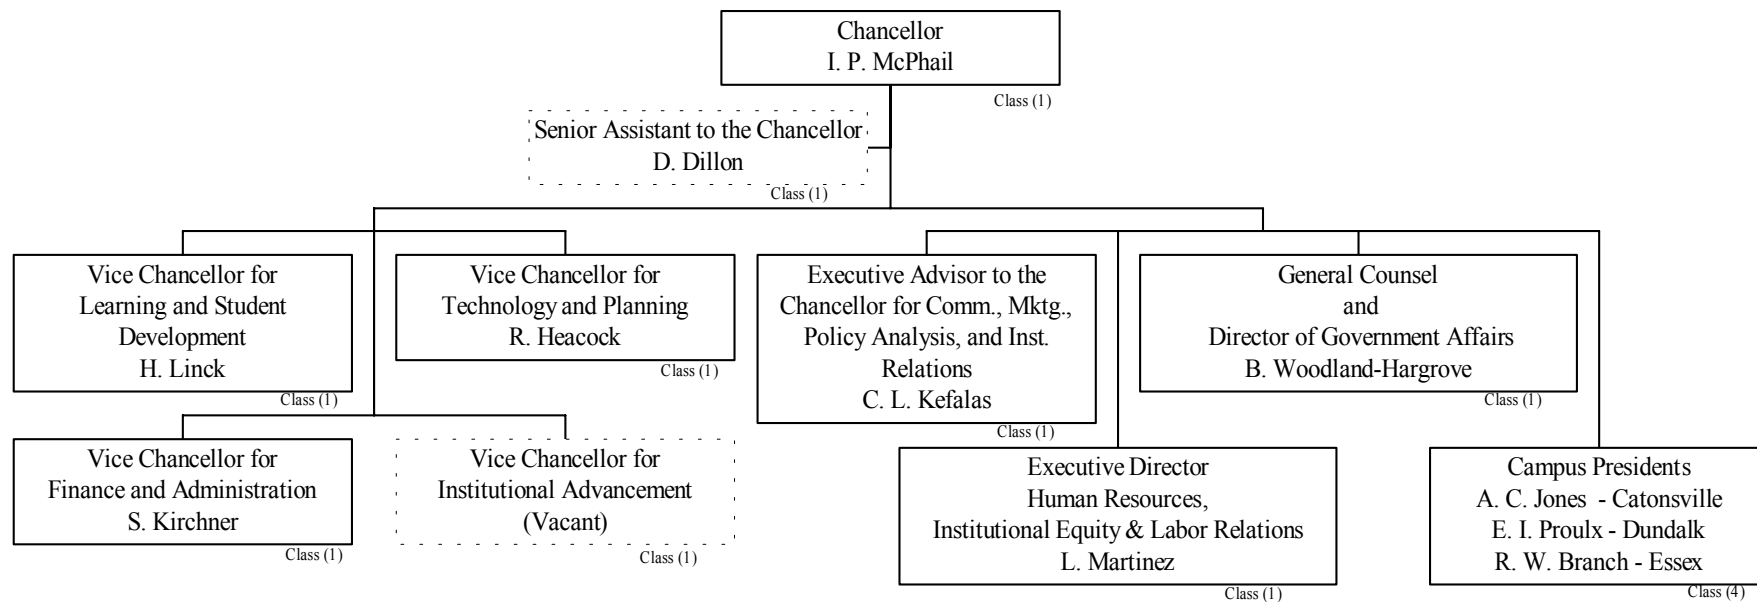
Chancellor
I. P. McPhail
Class (1)

Senior Assistant to the Chancellor
D. Dillon
Class (1)

Vice Chancellor for Learning and Student Development
H. Linck
Class (1)

Vice Chancellor for Technology and Planning
R. Heacock
Class (1)

Executive Advisor to the Chancellor for Comm., Mktg., Policy Analysis, and Inst. Relations
C. L. Kefalas
Class (1)

General Counsel and Director of Government Affairs
B. Woodland-Hargrove
Class (1)

Vice Chancellor for Finance and Administration
S. Kirchner
Class (1)

Vice Chancellor for Institutional Advancement
(Vacant)
Class (1)

Executive Director
Human Resources,
Institutional Equity & Labor Relations
L. Martinez
Class (1)

Campus Presidents
A. C. Jones - Catonsville
E. I. Proulx - Dundalk
R. W. Branch - Essex
Class (4)